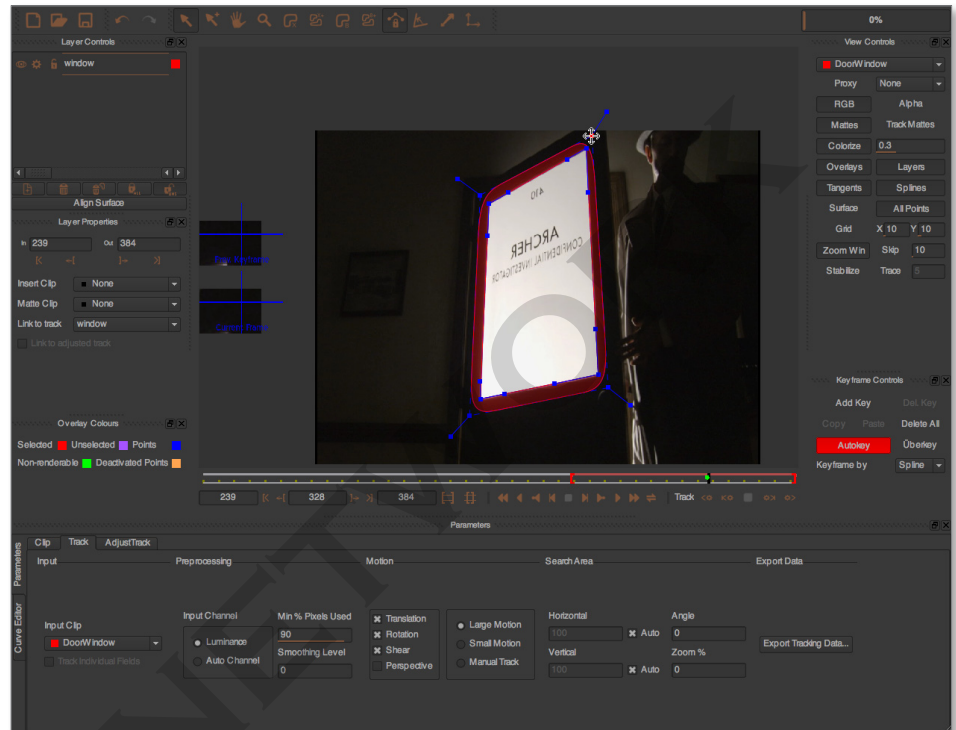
0%

Layer Controls

window

Align Surface

Layer Properties

In 239 Out 384

Insert Clip None
Matte Clip None
Link to track window
Link to adjusted track

Overlay Colours

Selected Unselected Points
Non-renderable Deactivated Points

View Controls

DoorWindow
Proxy None
RGB Alpha
Mattes Track Mattes
Colorize 0.3
Overlays Layers
Tangents Splines
Surface All Points
Grid X 10 Y 10
Zoom Win Skip 10
Stabilize Trace 5

Keyframe Controls

Add Key Del. Key
Copy Paste Delete All
Autokey Uberkey
Keyframe by Spline

410
ARCHER
CONFIDENTIAL INVESTIGATION

239 328 384 Track

Parameters

Clip Track AdjustTrack

Parameters
Curve Editor

Input Preprocessing Motion Search Area Export Data

Input Clip
DoorWindow
Track Individual Fields

Input Channel
Luminance
Auto Channel

Min % Pixels Used
90
Smoothing Level
0

Translation
Rotation
Shear
Perspective

Large Motion
Small Motion
Manual Track

Horizontal
100 Auto
Vertical
100 Auto

Angle
0
Zoom %
0

Export Tracking Data...